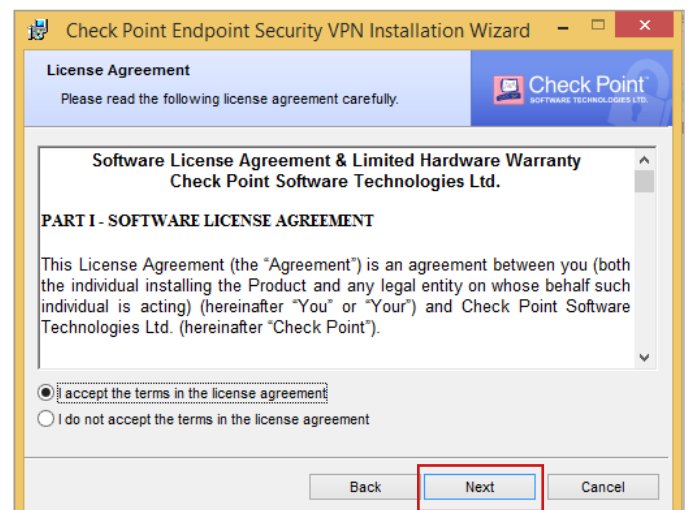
Check Point Endpoint Security VPN Installation Wizard

License Agreement

Please read the following license agreement carefully.

Check Point SOFTWARE TECHNOLOGIES LTD.

Software License Agreement & Limited Hardware Warranty
Check Point Software Technologies Ltd.

PART I - SOFTWARE LICENSE AGREEMENT

This License Agreement (the "Agreement") is an agreement between you (both the individual installing the Product and any legal entity on whose behalf such individual is acting) (hereinafter "You" or "Your") and Check Point Software Technologies Ltd. (hereinafter "Check Point").

I accept the terms in the license agreement

I do not accept the terms in the license agreement

Back

Next

Cancel